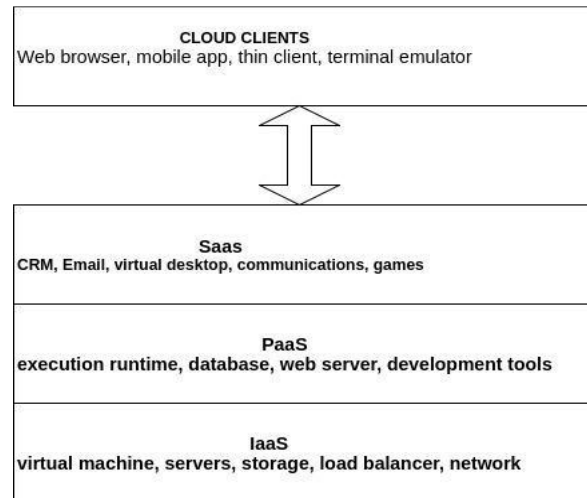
CLOUD CLIENTS
Web browser, mobile app, thin client, terminal emulator

Saas
CRM, Email, virtual desktop, communications, games

PaaS
execution runtime, database, web server, development tools

IaaS
virtual machine, servers, storage, load balancer, network